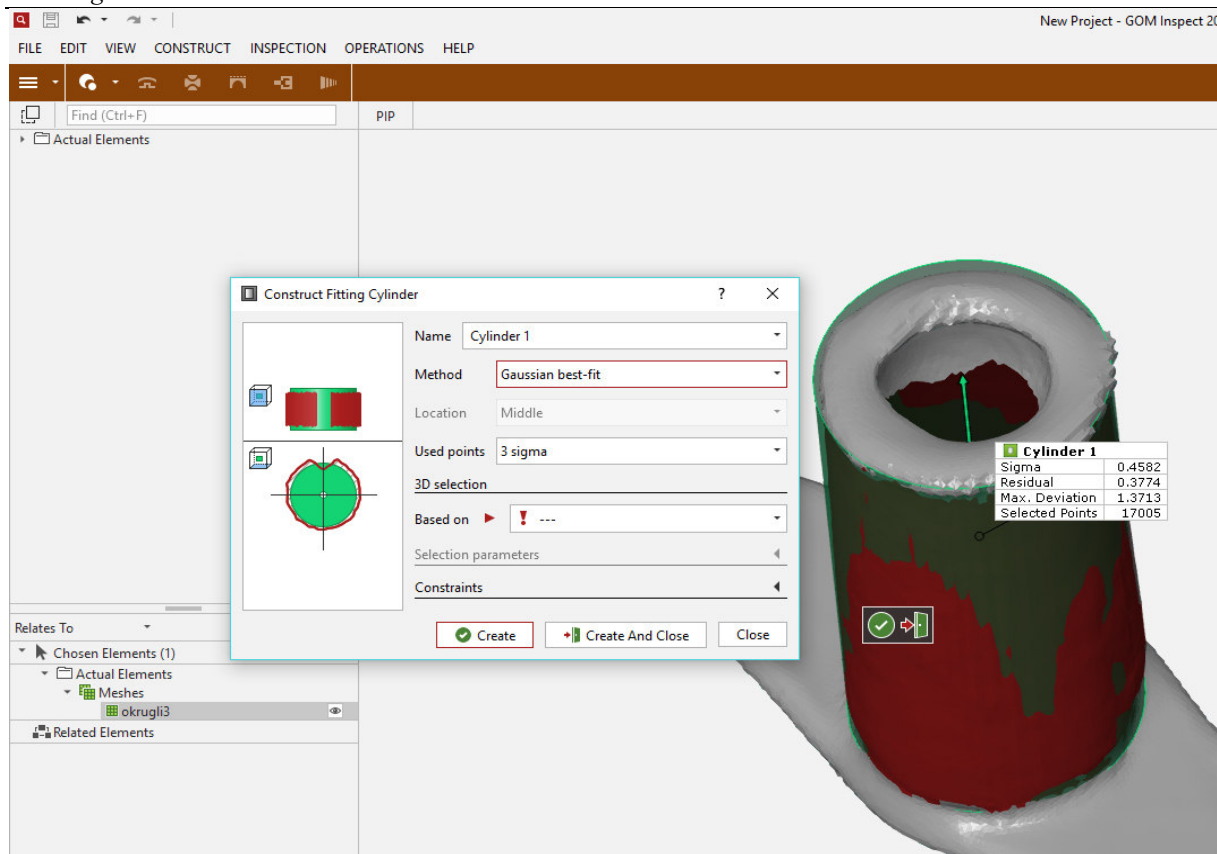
New Project - GOM Inspect 20

FILE EDIT VIEW CONSTRUCT INSPECTION OPERATIONS HELP

Find (Ctrl+F)

PIP

Actual Elements

Construct Fitting Cylinder

?

Name Cylinder 1

Method Gaussian best-fit

Location Middle

Used points 3 sigma

3D selection

Based on ---

Selection parameters

Constraints

Create

Create And Close

Close

| Cylinder 1 | |
|---|---|
| Sigma | 0.4582 |
| Residual | 0.3774 |
| Max. Deviation | 1.3713 |
| Selected Points | 17005 |

Relates To

Chosen Elements (1)

Actual Elements

Meshes

okrugli3

Related Elements